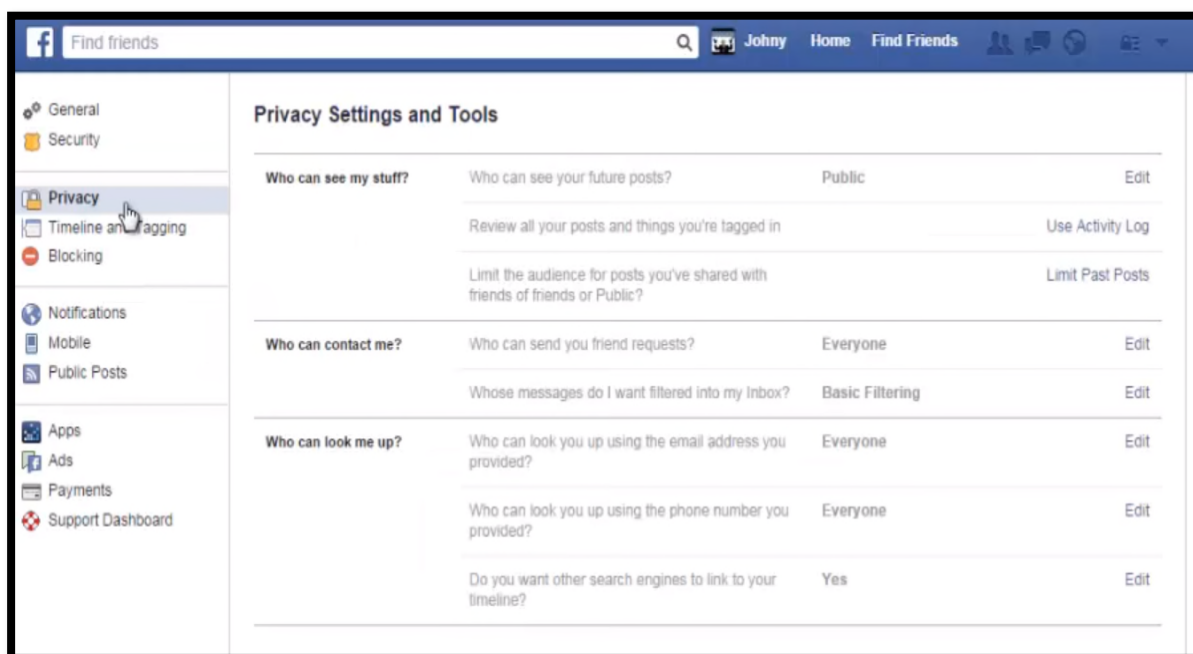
f Find friends

Johny Home Find Friends

General
Security

Privacy
Timeline an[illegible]agging
Blocking

Notifications
Mobile
Public Posts

Apps
Ads
Payments
Support Dashboard

Privacy Settings and Tools

| | | | |
|---|---|---|---|
| Who can see my stuff? | Who can see your future posts? | Public | Edit |
| | Review all your posts and things you're tagged in | | Use Activity Log |
| | Limit the audience for posts you've shared with friends of friends or Public? | | Limit Past Posts |
| Who can contact me? | Who can send you friend requests? | Everyone | Edit |
| | Whose messages do I want filtered into my Inbox? | Basic Filtering | Edit |
| Who can look me up? | Who can look you up using the email address you provided? | Everyone | Edit |
| | Who can look you up using the phone number you provided? | Everyone | Edit |
| | Do you want other search engines to link to your timeline? | Yes | Edit |